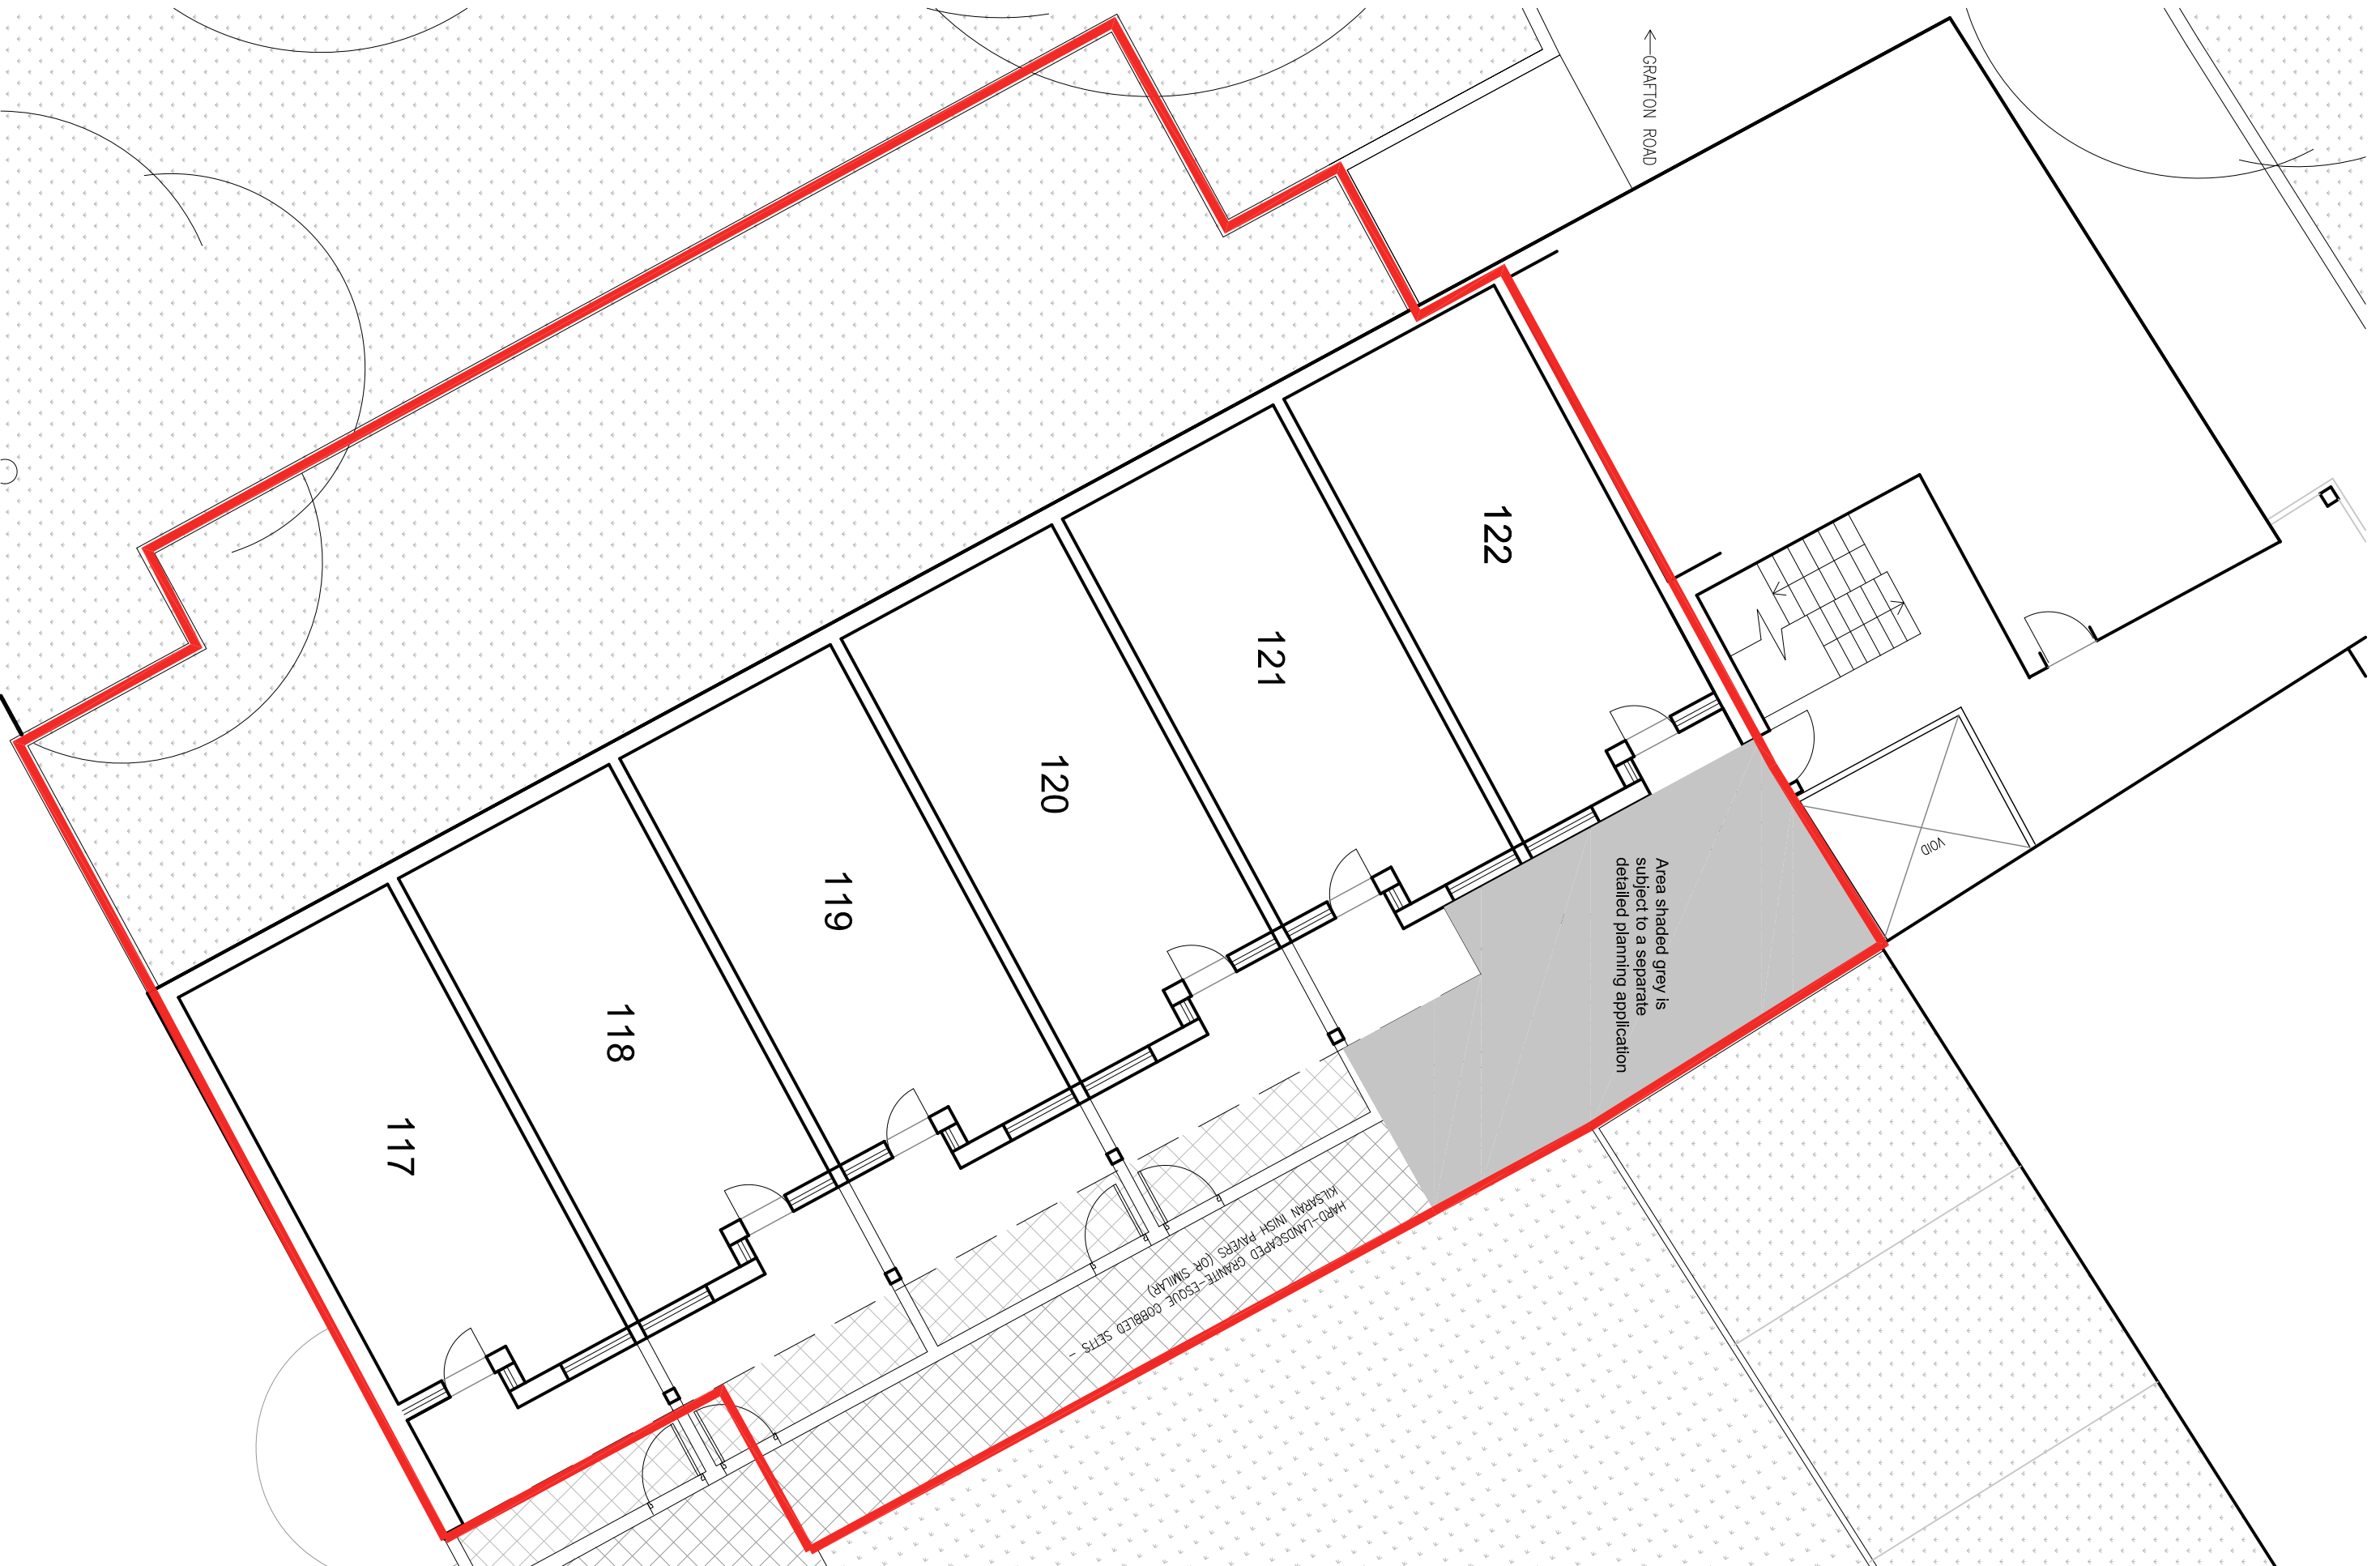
←GRAFTON ROAD

122

121

120

119

118

117

Area shaded grey is subject to a separate detailed planning application

VOID

HARD-LANDSCAPED GRANITE-ESQUE COBBLED SETTS - KILSARAN INISH PAVERS (OR SIMILAR)